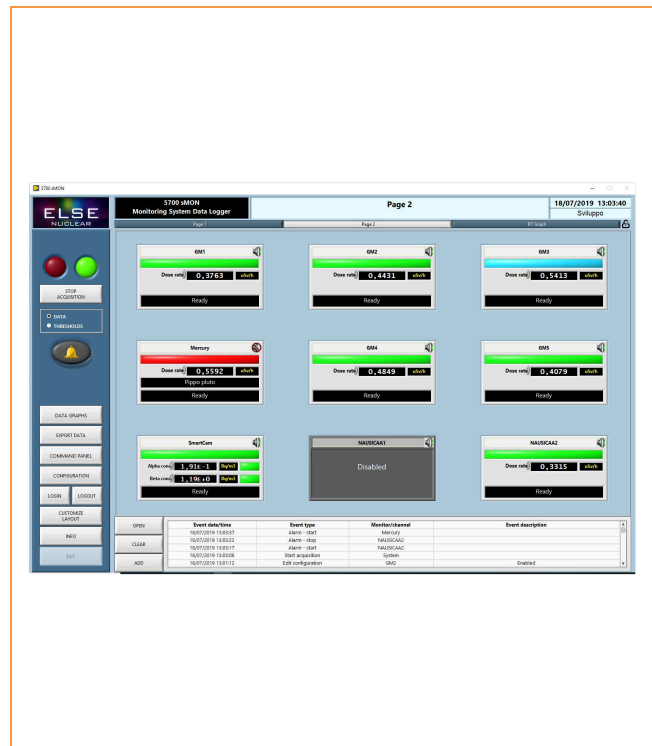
5700 sMON

ELSE NUCLEAR

5700 sMON
Monitoring System Data Logger

Page 2

18/07/2019 13:03:40
Sviluppo

Page 1 Page 2 RT Graph

STOP ACQUISITION

DATA
THRESHOLDS

GM1
Dose rate 0,3763 uSv/h
Ready

GM2
Dose rate 0,4431 uSv/h
Ready

GM3
Dose rate 0,5413 uSv/h
Ready

Mercury
Dose rate 0,5592 uSv/h
Pippo pluto
Ready

GM4
Dose rate 0,4849 uSv/h
Ready

GM5
Dose rate 0,4079 uSv/h
Ready

SmartCam
Alpha conc. 1,91E-1 Bq/m3
Beta conc. 1,19E+0 Bq/m3
Ready

NAUSICAA1
Disabled

NAUSICAA2
Dose rate 0,3315 uSv/h
Ready

DATA GRAPHS
EXPORT DATA
COMMAND PANEL
CONFIGURATION
LOGIN LOGOUT
CUSTOMIZE LAYOUT
INFO
EXIT

OPEN
CLEAR
ADD

| Event date/time | Event type | Monitor/channel | Event description |
|---|---|---|---|
| 18/07/2019 13:03:37 | Alarm - start | Mercury | |
| 18/07/2019 13:03:22 | Alarm - stop | NAUSICAA2 | |
| 18/07/2019 13:03:17 | Alarm - start | NAUSICAA2 | |
| 18/07/2019 13:03:06 | Start acquisition | System | |
| 18/07/2019 13:01:12 | Edit configuration | GM2 | Enabled |